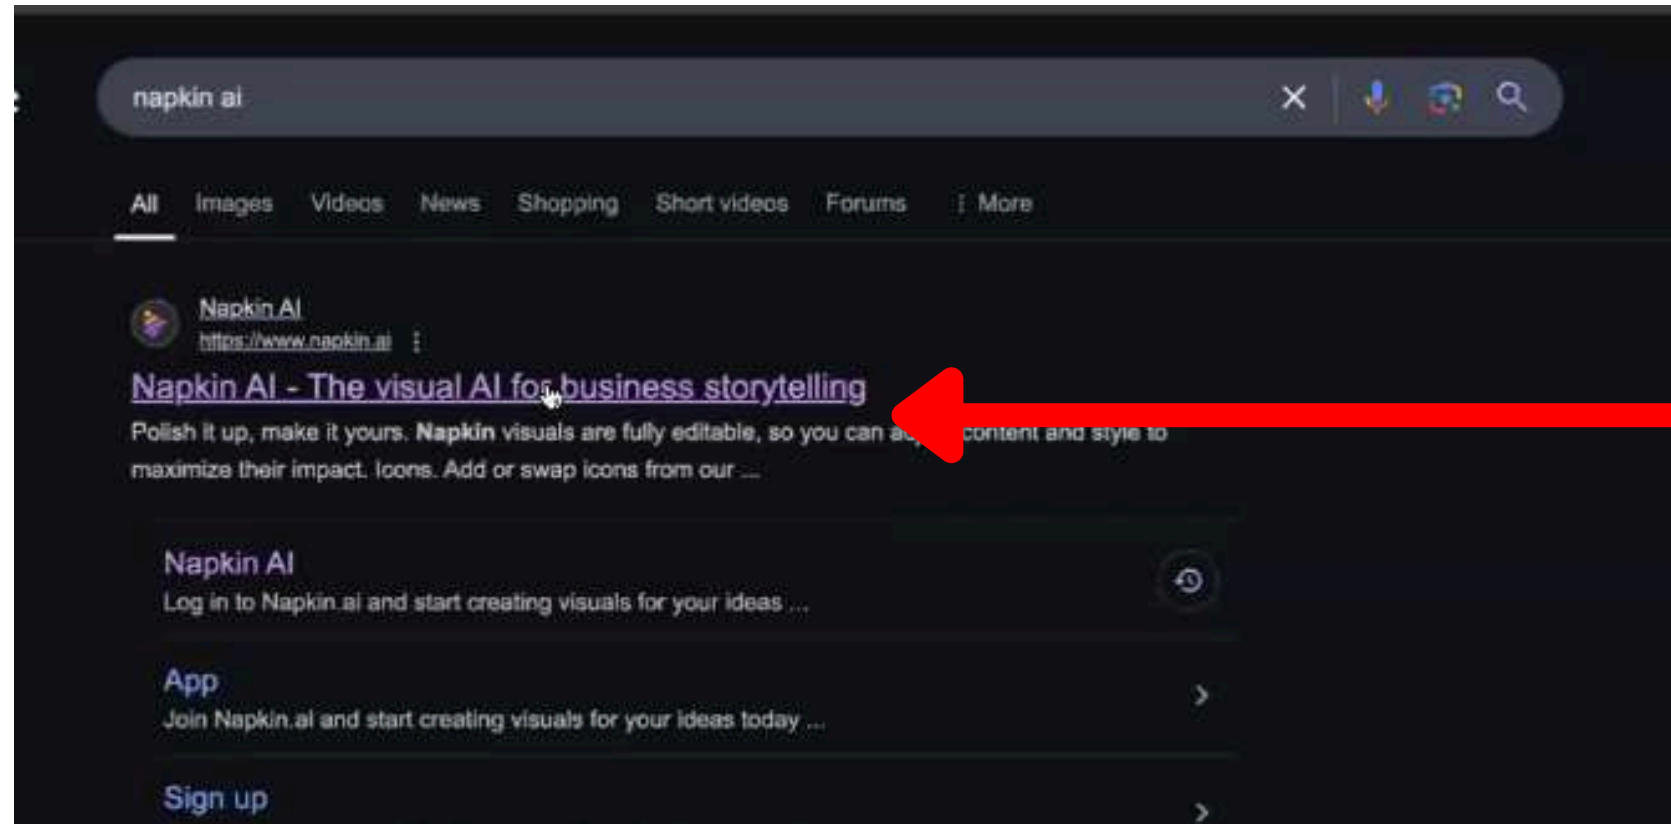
napkin ai

All Images Videos News Shopping Short videos Forums More

Napkin AI
https://www.napkin.ai

Napkin AI - The visual AI for business storytelling

Polish it up, make it yours. Napkin visuals are fully editable, so you can a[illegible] content and style to maximize their impact. Icons. Add or swap icons from our ...

Napkin AI
Log in to Napkin.ai and start creating visuals for your ideas ...

App
Join Napkin.ai and start creating visuals for your ideas today ...

Sign up